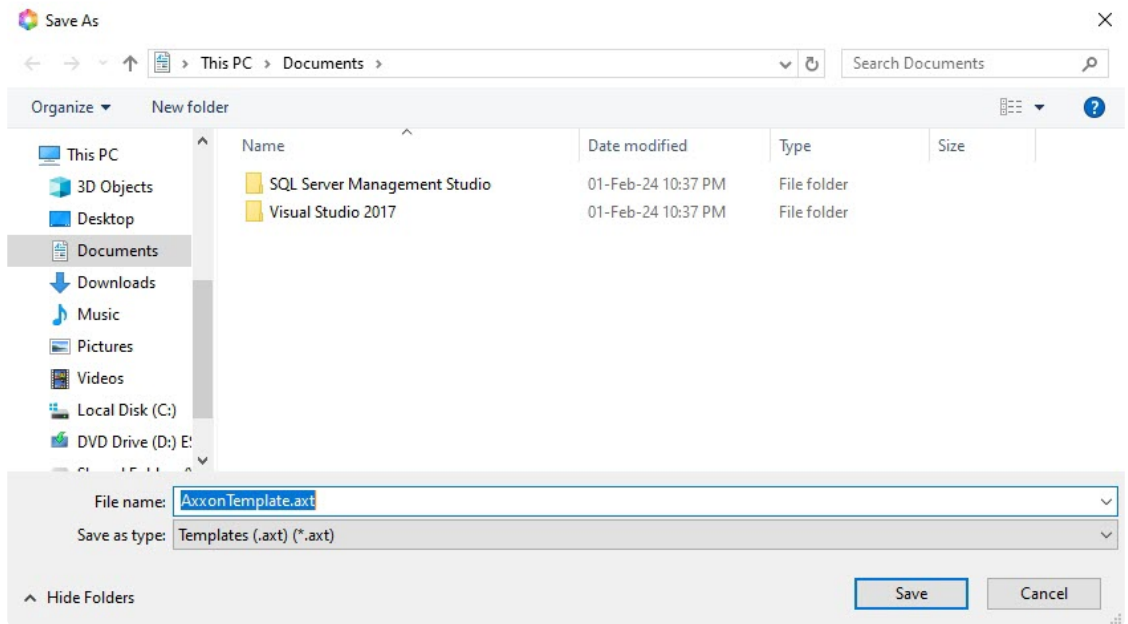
Save As

This PC > Documents >

Search Documents

Organize ▾ New folder

This PC
3D Objects
Desktop
Documents
Downloads
Music
Pictures
Videos
Local Disk (C:)
DVD Drive (D:) E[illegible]
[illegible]

| Name | Date modified | Type | Size |
|---|---|---|---|
| SQL Server Management Studio | 01-Feb-24 10:37 PM | File folder | |
| Visual Studio 2017 | 01-Feb-24 10:37 PM | File folder | |

File name: AxxonTemplate.axt
Save as type: Templates (.axt) (*.axt)

Hide Folders

Save Cancel